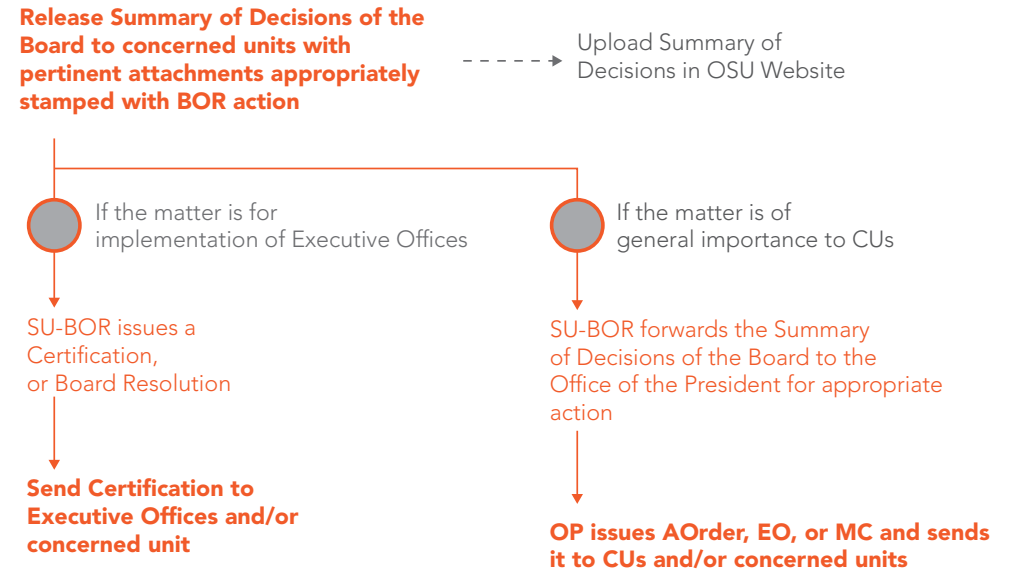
Release Summary of Decisions of the Board to concerned units with pertinent attachments appropriately stamped with BOR action

Upload Summary of Decisions in OSU Website

If the matter is for implementation of Executive Offices

If the matter is of general importance to CUs

SU-BOR issues a Certification, or Board Resolution

SU-BOR forwards the Summary of Decisions of the Board to the Office of the President for appropriate action

Send Certification to Executive Offices and/or concerned unit

OP issues AOrder, EO, or MC and sends it to CUs and/or concerned units